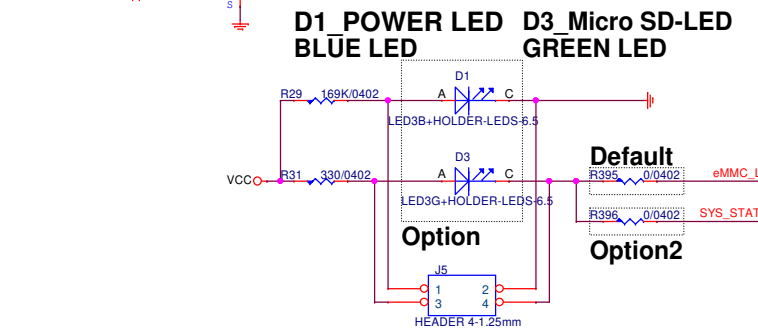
S

D1_POWER LED
BLUE LED

D3_Micro SD-LED
GREEN LED

R29 169K/0402
D1
A C
LED3B+HOLDER-LEDS-6.5

VCC
R31 330/0402
D3
A C
LED3G+HOLDER-LEDS-6.5

Default
R395 0/0402 eMMC_L
R396 0/0402 SYS_STAT

Option

Option2

J5
1 2
3 4
HEADER 4-1.25mm